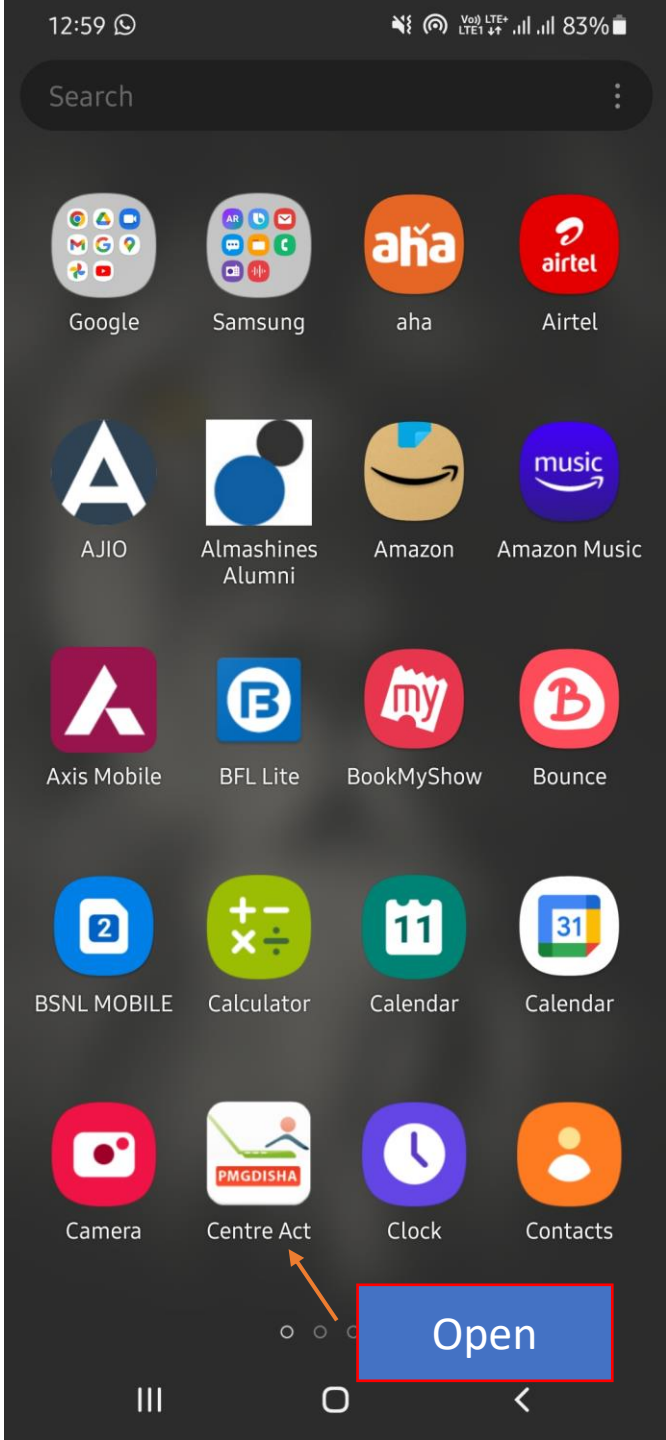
12:59

Vo) LTE+ LTE1 83%

Search

Google

Samsung

aha

aha

airtel

Airtel

AJIO

Almashines Alumni

Amazon

music

Amazon Music

Axis Mobile

BFL Lite

my

BookMyShow

Bounce

2

BSNL MOBILE

Calculator

11

Calendar

31

Calendar

Camera

PMGDISHA

Centre Act

Clock

Contacts

Open